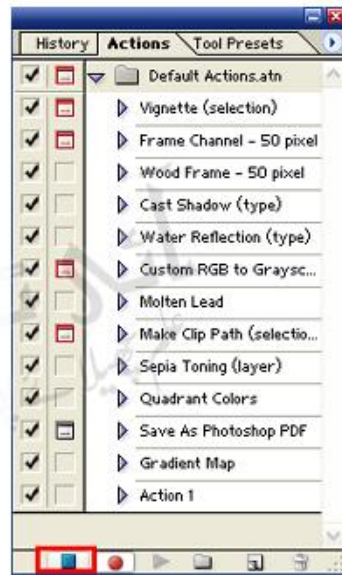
History Actions Tool Presets

Default Actions.atn
Vignette (selection)
Frame Channel - 50 pixel
Wood Frame - 50 pixel
Cast Shadow (type)
Water Reflection (type)
Custom RGB to Graysc...
Molten Lead
Make Clip Path (selectio...
Sepia Toning (layer)
Quadrant Colors
Save As Photoshop PDF
Gradient Map
Action 1